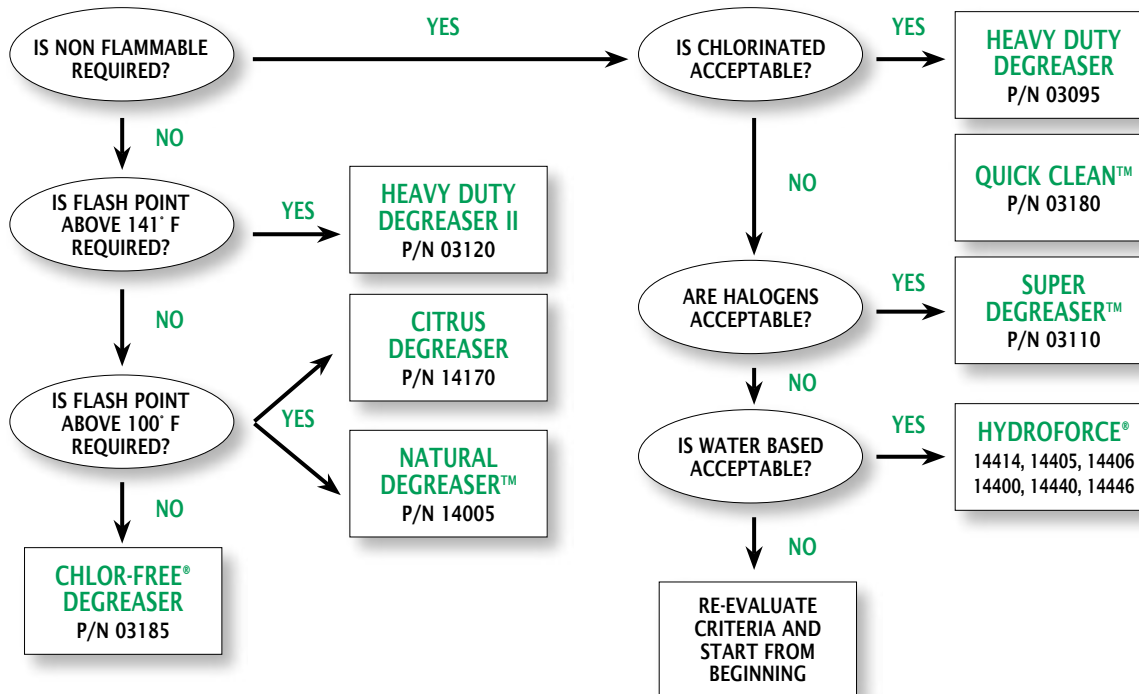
IS NON FLAMMABLE REQUIRED?

YES

IS CHLORINATED ACCEPTABLE?

YES

HEAVY DUTY DEGREASER
P/N 03095

NO

NO

QUICK CLEAN™
P/N 03180

IS FLASH POINT ABOVE 141° F REQUIRED?

YES

HEAVY DUTY DEGREASER II
P/N 03120

NO

ARE HALOGENS ACCEPTABLE?

YES

SUPER DEGREASER™
P/N 03110

CITRUS DEGREASER
P/N 14170

NO

IS FLASH POINT ABOVE 100° F REQUIRED?

YES

IS WATER BASED ACCEPTABLE?

YES

HYDROFORCE®
14414, 14405, 14406
14400, 14440, 14446

NATURAL DEGREASER™
P/N 14005

NO

NO

CHLOR-FREE® DEGREASER
P/N 03185

RE-EVALUATE CRITERIA AND START FROM BEGINNING